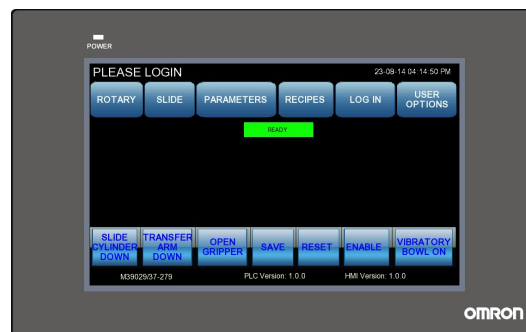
POWER

PLEASE LOGIN

23-09-14 04:14:50 PM

ROTARY

SLIDE

PARAMETERS

RECIPES

LOG IN

USER OPTIONS

READY

SLIDE CYLINDER DOWN

TRANSFER ARM DOWN

OPEN GRIPPER

SAVE

RESET

ENABLE

VIBRATORY BOWL ON

M39029/37-279

PLC Version: 1.0.0

HMI Version: 1.0.0

OMRON